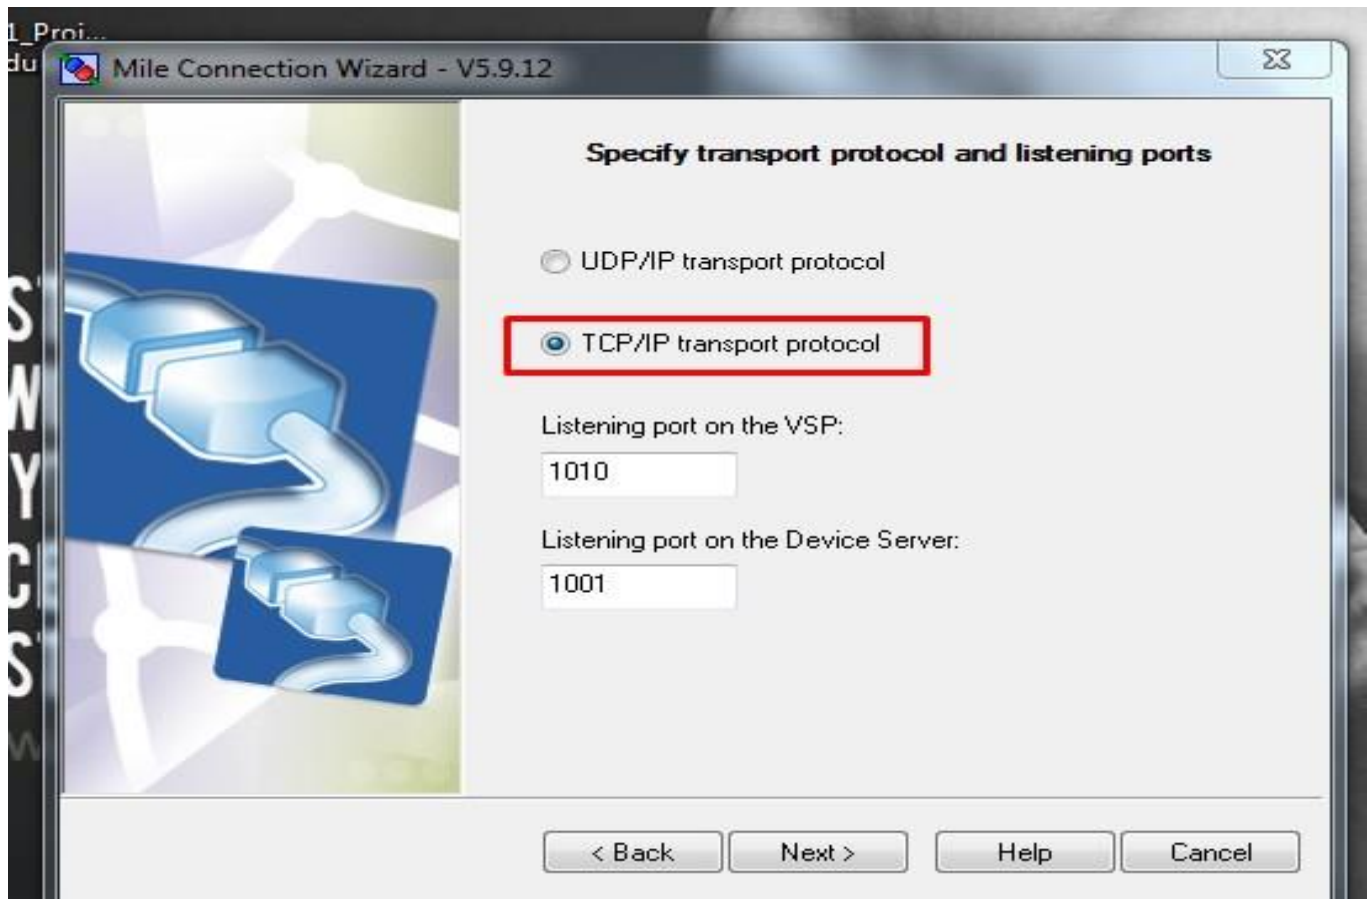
1_Proj...
du

Mile Connection Wizard - V5.9.12

Specify transport protocol and listening ports

UDP/IP transport protocol

TCP/IP transport protocol

Listening port on the VSP:

1010

Listening port on the Device Server:

1001

< Back

Next >

Help

Cancel